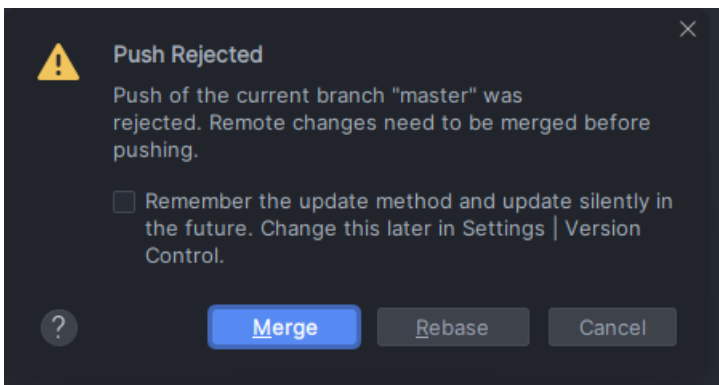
Push Rejected

Push of the current branch "master" was rejected. Remote changes need to be merged before pushing.

Remember the update method and update silently in the future. Change this later in Settings | Version Control.

?

Merge

Rebase

Cancel